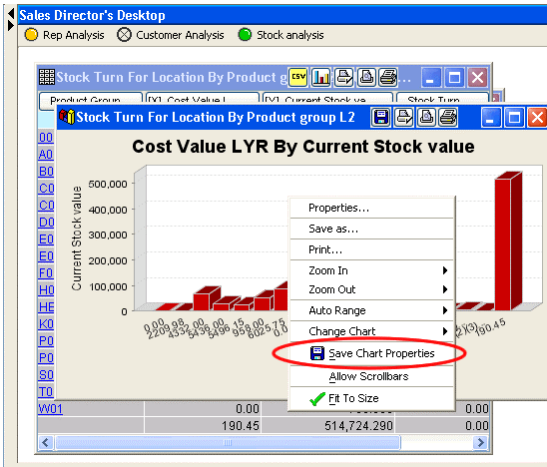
Sales Director's Desktop
Rep Analysis Customer Analysis Stock analysis

Stock Turn For Location By Product g...
Product Group [X] Cost Value L [X] Current Stock va Stock Turn

Stock Turn For Location By Product group L2

Cost Value LYR By Current Stock value

500,000
400,000
300,000
200,000
100,000
0

Current Stock value

0.00 2209.98 4532.00 5436.00 5496.15 958.00 6025.75 0.0 ...2(X3) 190.45

Properties...
Save as...
Print...
Zoom In
Zoom Out
Auto Range
Change Chart
Save Chart Properties
Allow Scrollbars
Fit To Size

00
A0
B0
C0
C0
D0
E0
E0
F0
H0
HE
K0
P0
P0
S0
T0
W01

0.00 0.00
190.45 514,724.290 0.00